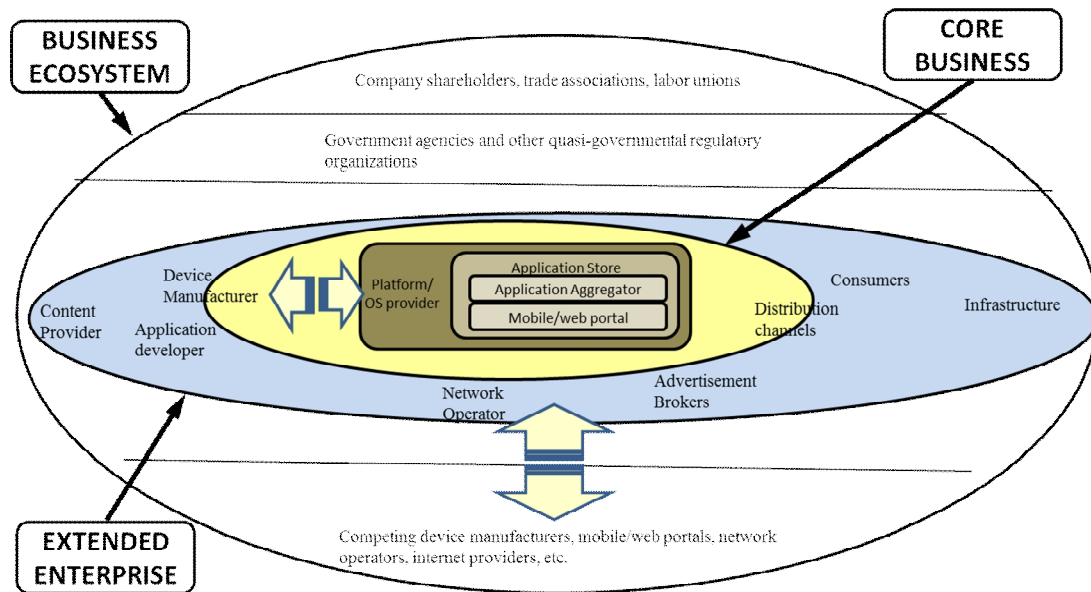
BUSINESS ECOSYSTEM

CORE BUSINESS

Company shareholders, trade associations, labor unions

Government agencies and other quasi-governmental regulatory organizations

Device Manufacturer

Platform/ OS provider

Application Store

Application Aggregator

Mobile/web portal

Consumers

Content Provider

Application developer

Distribution channels

Infrastructure

Network Operator

Advertisement Brokers

EXTENDED ENTERPRISE

Competing device manufacturers, mobile/web portals, network operators, internet providers, etc.